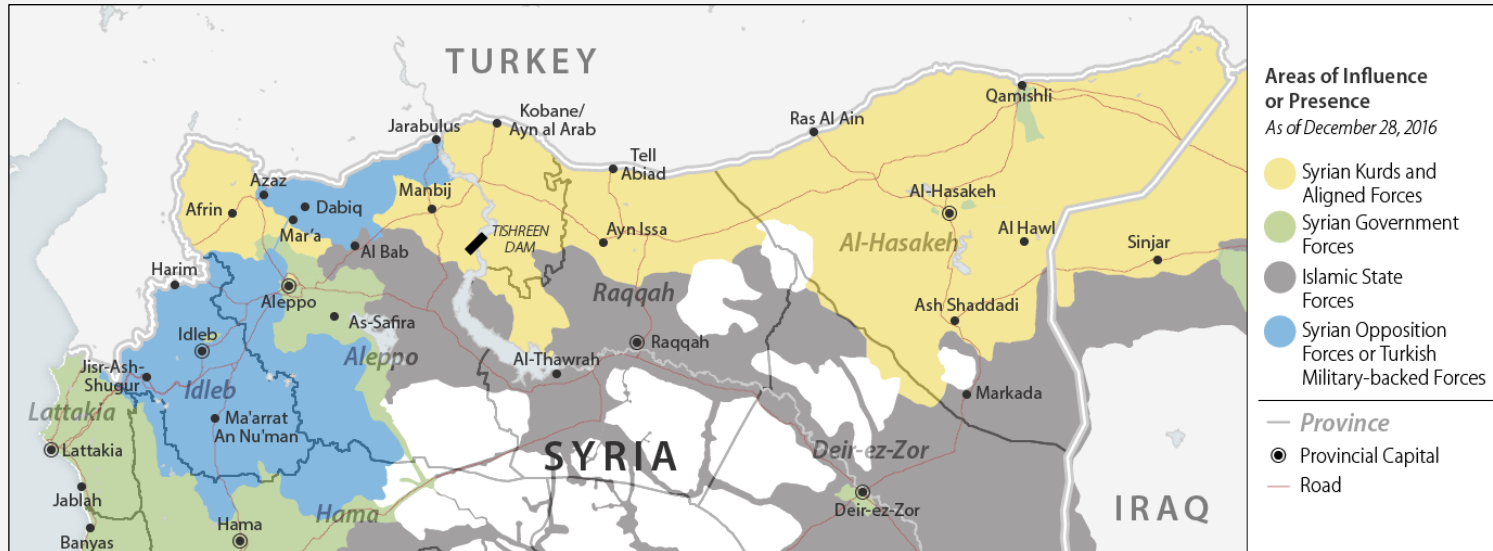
TURKEY

Jarabulus

Kobane/ Ayn al Arab

Tell Abiad

Ras Al Ain

Qamishli

Azaz

Dabiq

Afrin

Manbij

Mar'a

Al Bab

TISHREEN DAM

Ayn Issa

Al-Hasakeh

Al Hawl

Al-Hasakeh

Sinjar

Harim

Aleppo

As-Safira

Raqqah

Raqqah

Ash Shaddadi

Idleb

Aleppo

Al-Thawrah

Jisr-Ash-Shugur

Idleb

Markada

Lattakia

Ma'arrat An Nu'man

Lattakia

SYRIA

Deir-ez-Zor

Jablah

Deir-ez-Zor

IRAQ

Hama

Hama

Banyas

Areas of Influence or Presence
As of December 28, 2016

Syrian Kurds and Aligned Forces

Syrian Government Forces

Islamic State Forces

Syrian Opposition Forces or Turkish Military-backed Forces

Province

Provincial Capital

Road